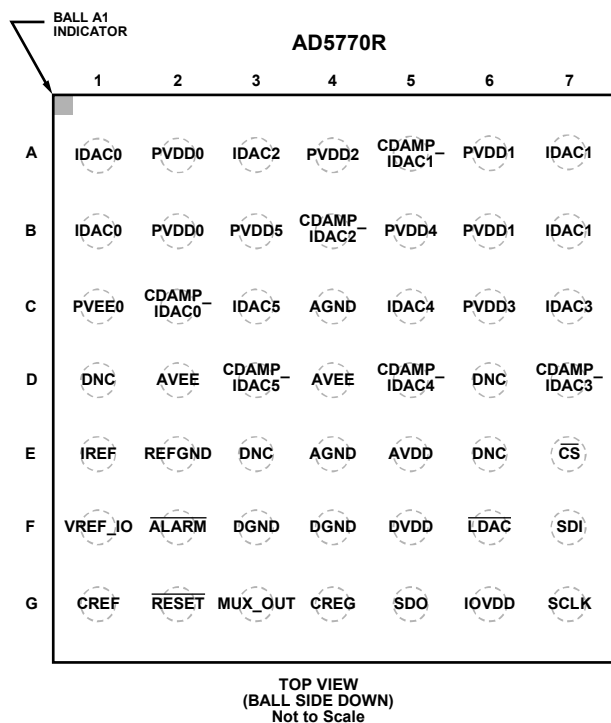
BALL A1 INDICATOR

AD5770R

|   | 1 | 2 | 3 | 4 | 5 | 6 | 7 |
|---|---|---|---|---|---|---|---|
| A | IDAC0 | PVDD0 | IDAC2 | PVDD2 | CDAMP_IDAC1 | PVDD1 | IDAC1 |
| B | IDAC0 | PVDD0 | PVDD5 | CDAMP_IDAC2 | PVDD4 | PVDD1 | IDAC1 |
| C | PVEE0 | CDAMP_IDAC0 | IDAC5 | AGND | IDAC4 | PVDD3 | IDAC3 |
| D | DNC | AVEE | CDAMP_IDAC5 | AVEE | CDAMP_IDAC4 | DNC | CDAMP_IDAC3 |
| E | IREF | REFGND | DNC | AGND | AVDD | DNC | $\overline{CS}$ |
| F | VREF_IO | $\overline{ALARM}$ | DGND | DGND | DVDD | $\overline{LDAC}$ | SDI |
| G | CREF | $\overline{RESET}$ | MUX_OUT | CREG | SDO | IOVDD | SCLK |

TOP VIEW
(BALL SIDE DOWN)
Not to Scale